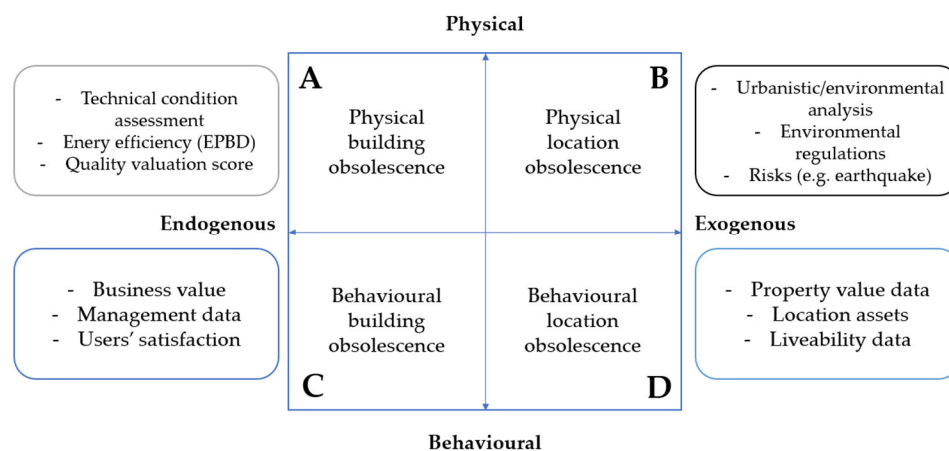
Physical

- Technical condition assessment
- Enery efficiency (EPBD)
- Quality valuation score

A

Physical building obsolescence

B

Physical location obsolescence

- Urbanistic/environmental analysis
- Environmental regulations
- Risks (e.g. earthquake)

Endogenous

Exogenous

- Business value
- Management data
- Users' satisfaction

Behavioural building obsolescence

Behavioural location obsolescence

- Property value data
- Location assets
- Liveability data

C

D

Behavioural